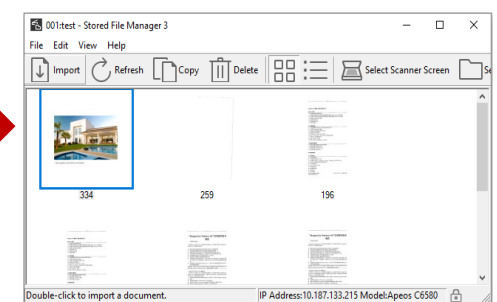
001:test - Stored File Manager 3

File Edit View Help

Import Refresh Copy Delete Select Scanner Screen Se

334

259

196

Double-click to import a document.

IP Address:10.187.133.215 Model:Apeos C6580